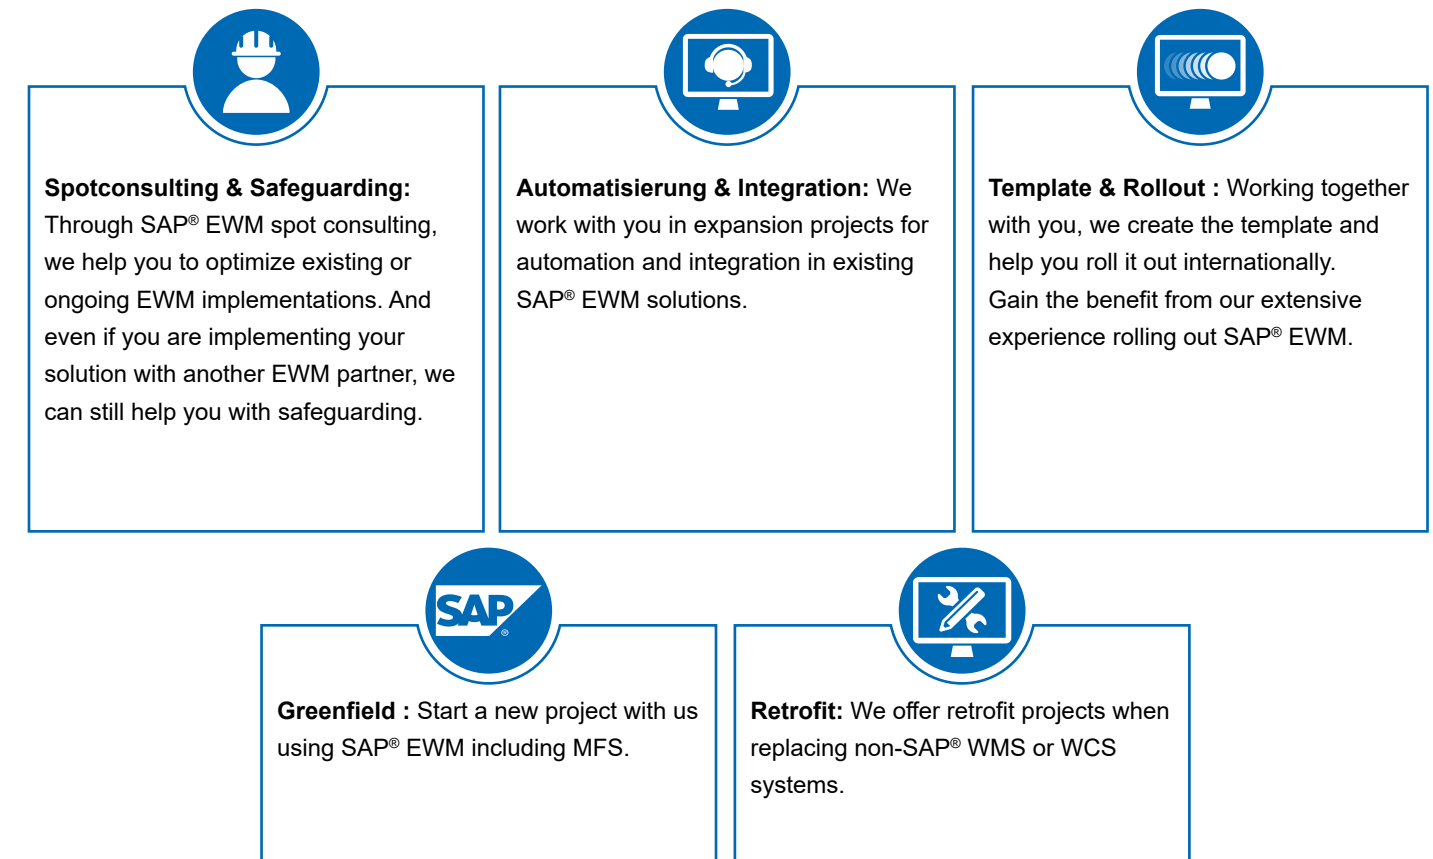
**Spotconsulting & Safeguarding:** Through SAP® EWM spot consulting, we help you to optimize existing or ongoing EWM implementations. And even if you are implementing your solution with another EWM partner, we can still help you with safeguarding.

**Automatisierung & Integration:** We work with you in expansion projects for automation and integration in existing SAP® EWM solutions.

**Template & Rollout :** Working together with you, we create the template and help you roll it out internationally. Gain the benefit from our extensive experience rolling out SAP® EWM.

SAP®

**Greenfield :** Start a new project with us using SAP® EWM including MFS.

**Retrofit:** We offer retrofit projects when replacing non-SAP® WMS or WCS systems.